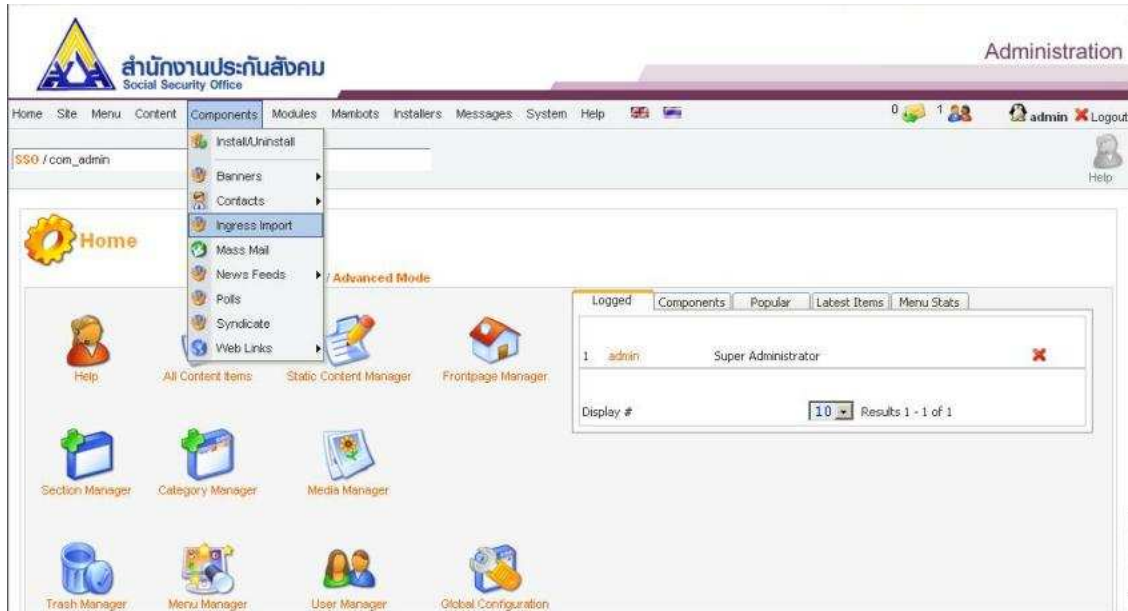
สำนักงานประกันสังคม
Social Security Office

Administration

Home Site Menu Content Components Modules Mambots Installers Messages System Help

0 1 admin Logout

SSO / com_admin

Help

Install/Uninstall
Banners
Contacts
Ingress Import
Mass Mail
News Feeds
Polls
Syndicate
Web Links

Home

/ Advanced Mode

| Logged | Components | Popular | Latest Items | Menu Stats |
|---|---|---|---|---|

| 1 | admin | Super Administrator |
|---|---|---|

Display # 10 Results 1 - 1 of 1

Help
All Content Items
Static Content Manager
Frontpage Manager
Section Manager
Category Manager
Media Manager
Trash Manager
Menu Manager
User Manager
Global Configuration